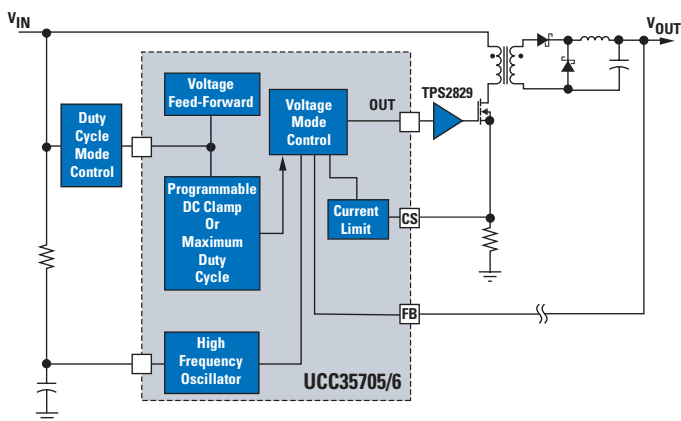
$V_{IN}$

$V_{OUT}$

Duty Cycle Mode Control

Voltage Feed-Forward

Voltage Mode Control

OUT

TPS2829

Programmable DC Clamp Or Maximum Duty Cycle

Current Limit

CS

FB

High Frequency Oscillator

UCC35705/6